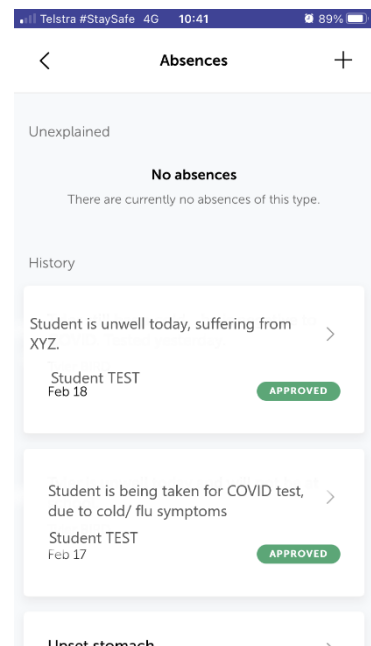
Telstra #StaySafe 4G 10:41 89%

Absences

Unexplained

No absences

There are currently no absences of this type.

History

Student is unwell today, suffering from XYZ.

Student TEST
Feb 18

APPROVED

Student is being taken for COVID test, due to cold/ flu symptoms

Student TEST
Feb 17

APPROVED

Upset stomach